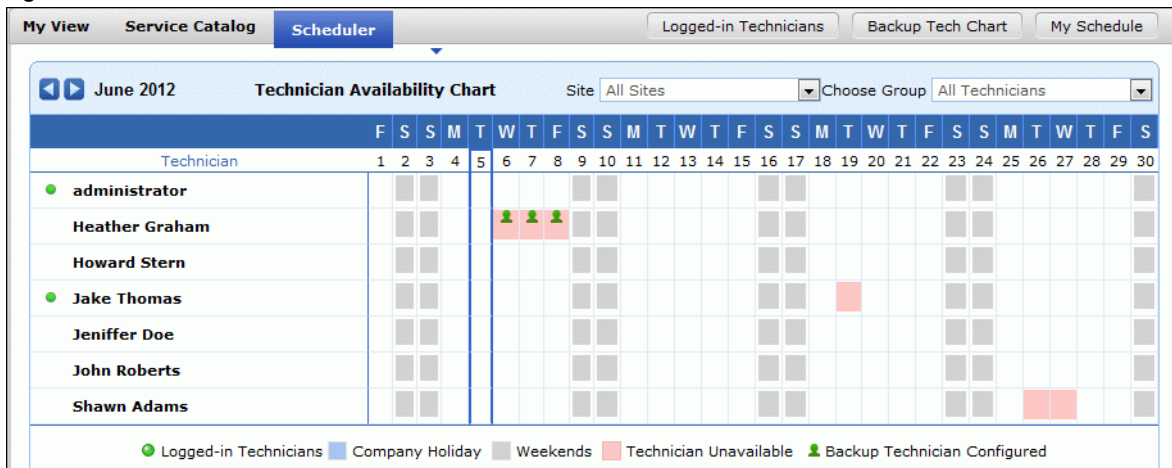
My View Service Catalog Scheduler

Logged-in Technicians Backup Tech Chart My Schedule

June 2012 Technician Availability Chart Site All Sites Choose Group All Technicians

| | F | S | S | M | T | W | T | F | S | S | M | T | W | T | F | S | S | M | T | W | T | F | S | S | M | T | W | T | F | S |
|---|---|---|---|---|---|---|---|---|---|---|---|---|---|---|---|---|---|---|---|---|---|---|---|---|---|---|---|---|---|---|
| Technician | 1 | 2 | 3 | 4 | 5 | 6 | 7 | 8 | 9 | 10 | 11 | 12 | 13 | 14 | 15 | 16 | 17 | 18 | 19 | 20 | 21 | 22 | 23 | 24 | 25 | 26 | 27 | 28 | 29 | 30 |
| administrator | | | | | | | | | | | | | | | | | | | | | | | | | | | | | | |
| Heather Graham | | | | | | | | | | | | | | | | | | | | | | | | | | | | | | |
| Howard Stern | | | | | | | | | | | | | | | | | | | | | | | | | | | | | | |
| Jake Thomas | | | | | | | | | | | | | | | | | | | | | | | | | | | | | | |
| Jeniffer Doe | | | | | | | | | | | | | | | | | | | | | | | | | | | | | | |
| John Roberts | | | | | | | | | | | | | | | | | | | | | | | | | | | | | | |
| Shawn Adams | | | | | | | | | | | | | | | | | | | | | | | | | | | | | | |

Logged-in Technicians Company Holiday Weekends Technician Unavailable Backup Technician Configured